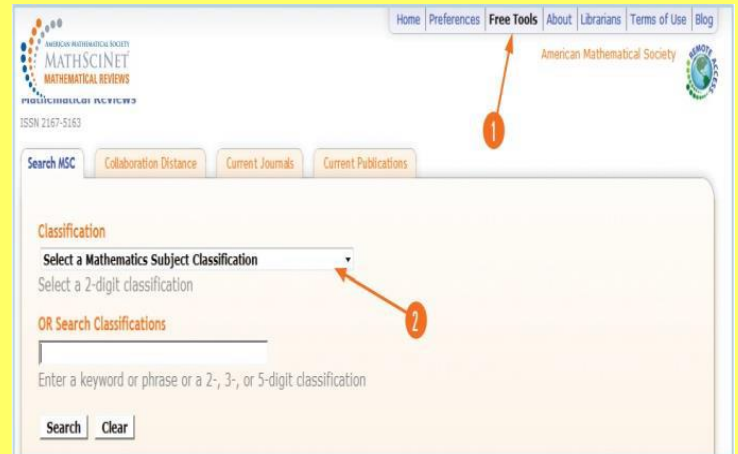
AMERICAN MATHEMATICAL SOCIETY
MATHSCINET
MATHEMATICAL REVIEWS

Home | Preferences | Free Tools | About | Librarians | Terms of Use | Blog

American Mathematical Society

REMOTE ACCESS

Mathematical Reviews
ISSN 2167-5163

1

Search MSC | Collaboration Distance | Current Journals | Current Publications

Classification
Select a Mathematics Subject Classification
Select a 2-digit classification

2

OR Search Classifications

Enter a keyword or phrase or a 2-, 3-, or 5-digit classification

Search | Clear